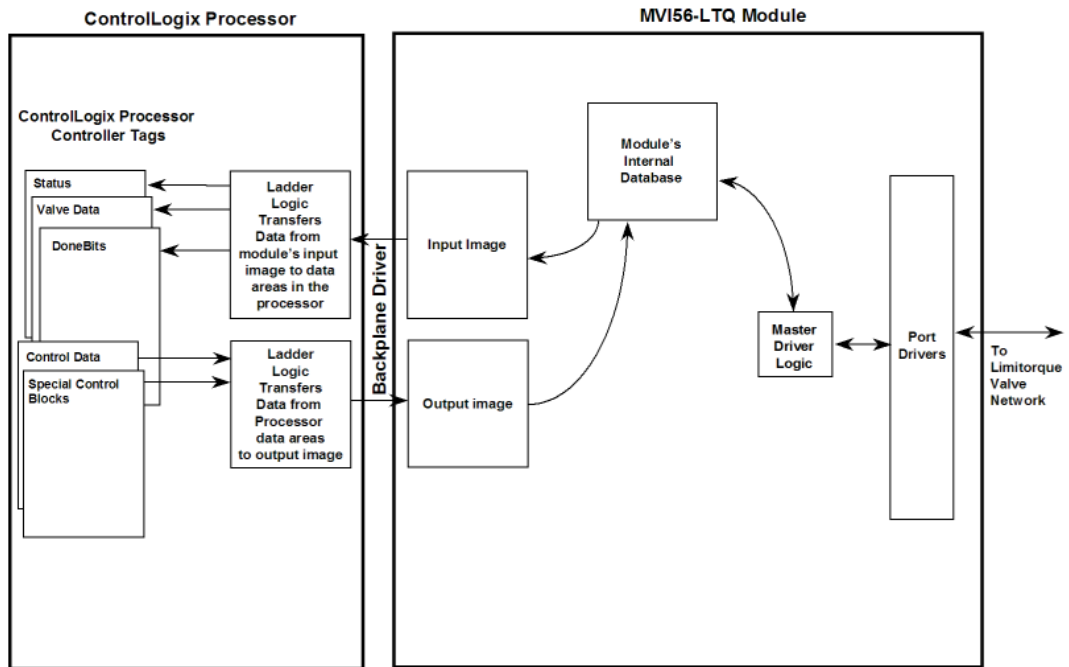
ControlLogix Processor

MVI56-LTQ Module

ControlLogix Processor Controller Tags

Status

Valve Data

DoneBits

Control Data

Special Control Blocks

Ladder Logic Transfers Data from module's input image to data areas in the processor

Ladder Logic Transfers Data from Processor data areas to output image

Backplane Driver

Input Image

Output image

Module's Internal Database

Master Driver Logic

Port Drivers

To Limitorque Valve Network